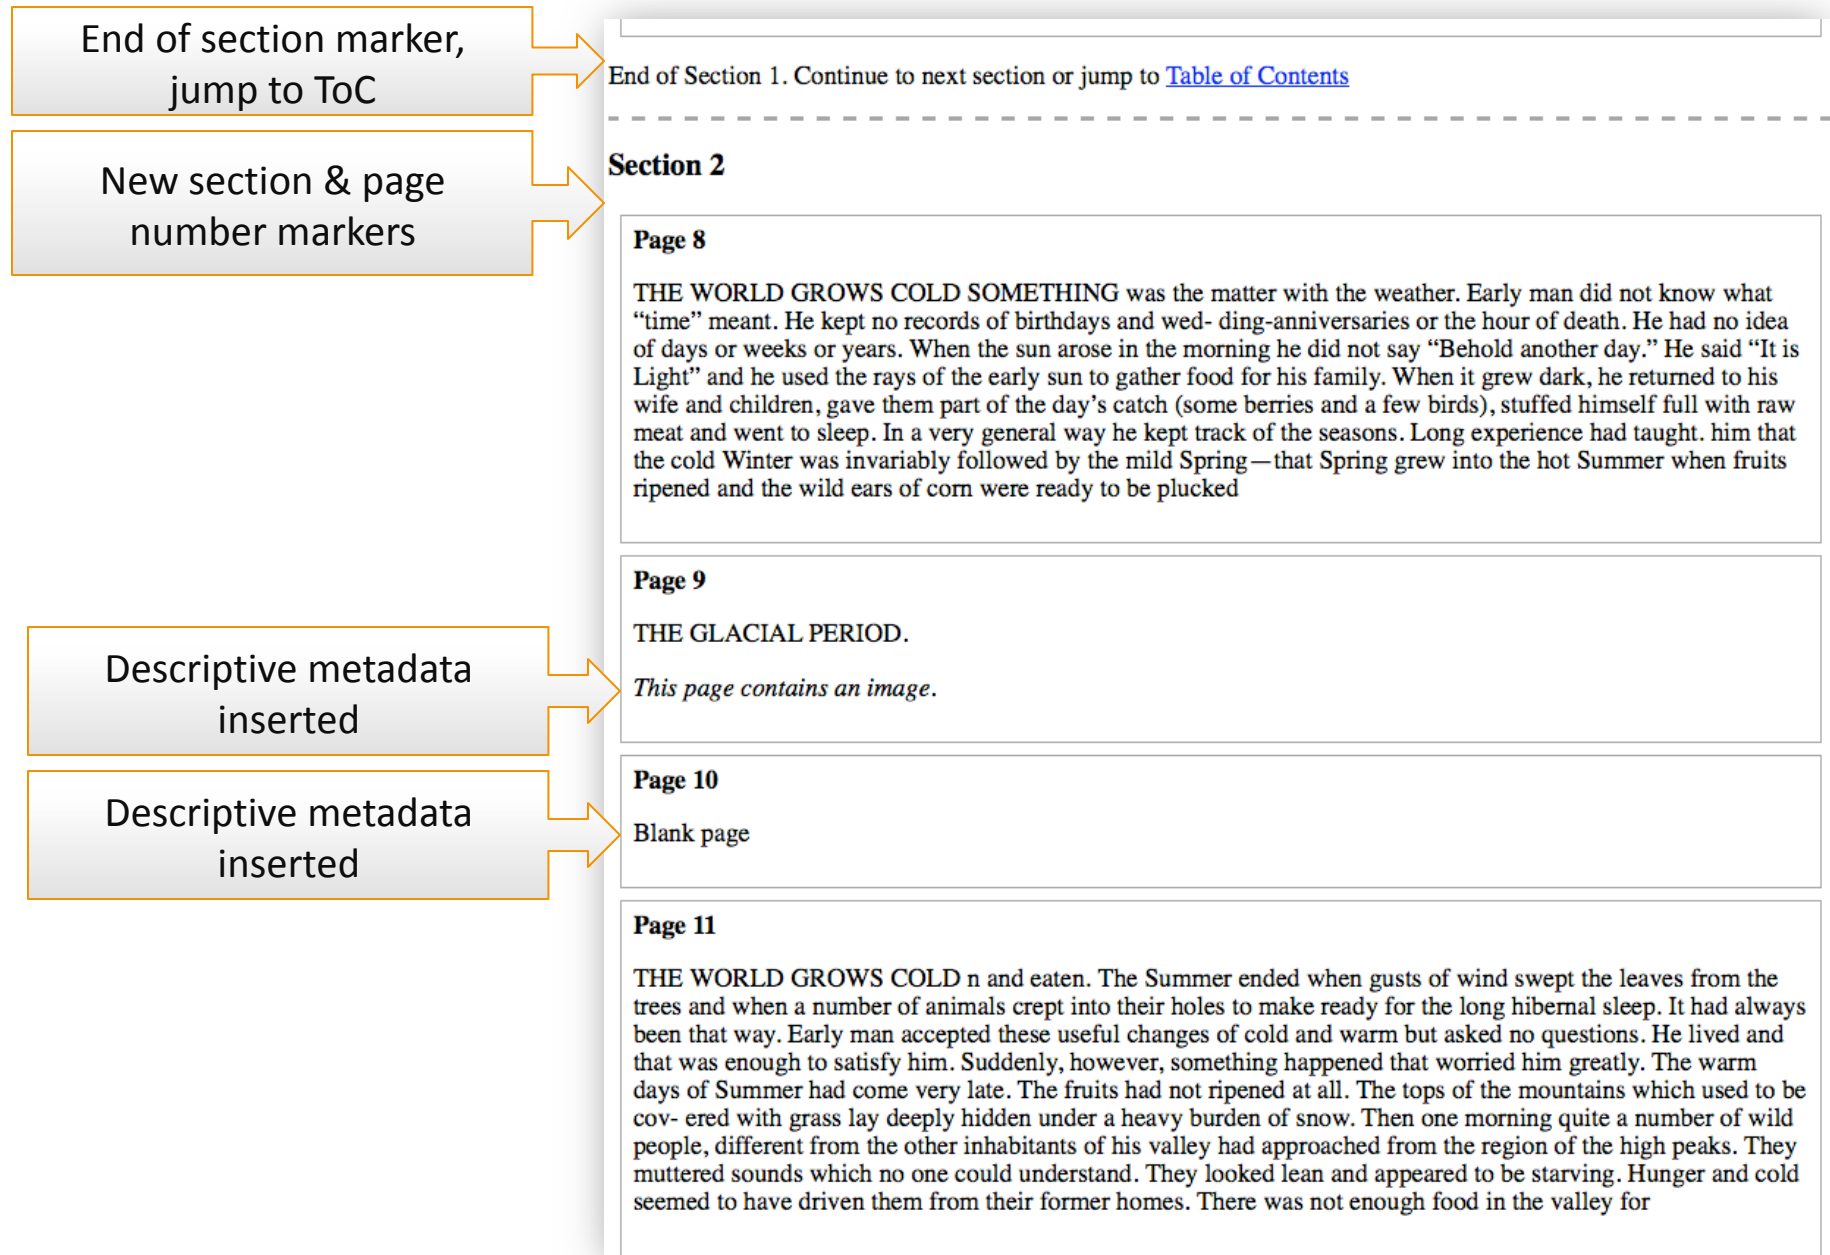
End of section marker, jump to ToC

End of Section 1. Continue to next section or jump to Table of Contents

New section & page number markers

Section 2

Page 8

THE WORLD GROWS COLD SOMETHING was the matter with the weather. Early man did not know what “time” meant. He kept no records of birthdays and wed- ding-anniversaries or the hour of death. He had no idea of days or weeks or years. When the sun arose in the morning he did not say “Behold another day.” He said “It is Light” and he used the rays of the early sun to gather food for his family. When it grew dark, he returned to his wife and children, gave them part of the day’s catch (some berries and a few birds), stuffed himself full with raw meat and went to sleep. In a very general way he kept track of the seasons. Long experience had taught. him that the cold Winter was invariably followed by the mild Spring—that Spring grew into the hot Summer when fruits ripened and the wild ears of corn were ready to be plucked

Page 9

THE GLACIAL PERIOD.

Descriptive metadata inserted

*This page contains an image.*

Page 10

Descriptive metadata inserted

Blank page

Page 11

THE WORLD GROWS COLD n and eaten. The Summer ended when gusts of wind swept the leaves from the trees and when a number of animals crept into their holes to make ready for the long hibernal sleep. It had always been that way. Early man accepted these useful changes of cold and warm but asked no questions. He lived and that was enough to satisfy him. Suddenly, however, something happened that worried him greatly. The warm days of Summer had come very late. The fruits had not ripened at all. The tops of the mountains which used to be cov- ered with grass lay deeply hidden under a heavy burden of snow. Then one morning quite a number of wild people, different from the other inhabitants of his valley had approached from the region of the high peaks. They muttered sounds which no one could understand. They looked lean and appeared to be starving. Hunger and cold seemed to have driven them from their former homes. There was not enough food in the valley for